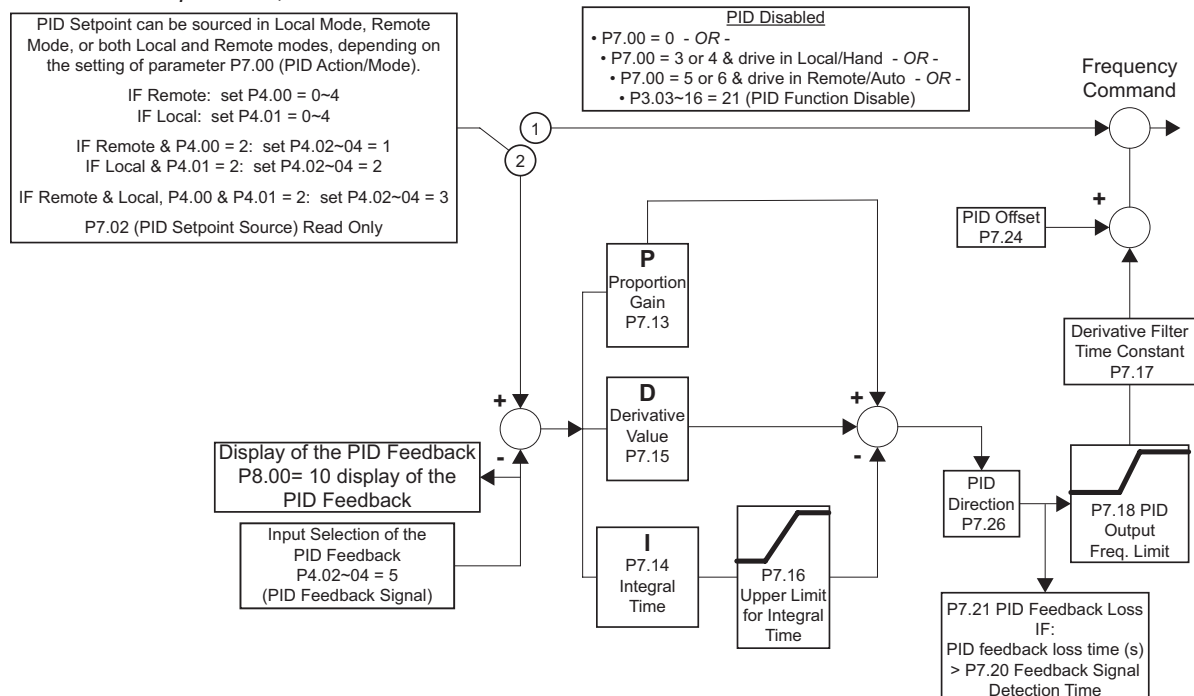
PID Setpoint can be sourced in Local Mode, Remote Mode, or both Local and Remote modes, depending on the setting of parameter P7.00 (PID Action/Mode).

IF Remote: set P4.00 = 0~4
IF Local: set P4.01 = 0~4

IF Remote & P4.00 = 2: set P4.02~04 = 1
IF Local & P4.01 = 2: set P4.02~04 = 2

IF Remote & Local, P4.00 & P4.01 = 2: set P4.02~04 = 3

P7.02 (PID Setpoint Source) Read Only

PID Disabled
• P7.00 = 0 - *OR* -
• P7.00 = 3 or 4 & drive in Local/Hand - *OR* -
• P7.00 = 5 or 6 & drive in Remote/Auto - *OR* -
• P3.03~16 = 21 (PID Function Disable)

Frequency Command

1

2

+

PID Offset P7.24

P Proportion Gain P7.13

Derivative Filter Time Constant P7.17

+

-

D Derivative Value P7.15

+

-

Display of the PID Feedback
P8.00= 10 display of the PID Feedback

PID Direction P7.26

P7.18 PID Output Freq. Limit

Input Selection of the PID Feedback
P4.02~04 = 5
(PID Feedback Signal)

I P7.14 Integral Time

P7.16 Upper Limit for Integral Time

P7.21 PID Feedback Loss
IF:
PID feedback loss time (s) > P7.20 Feedback Signal Detection Time